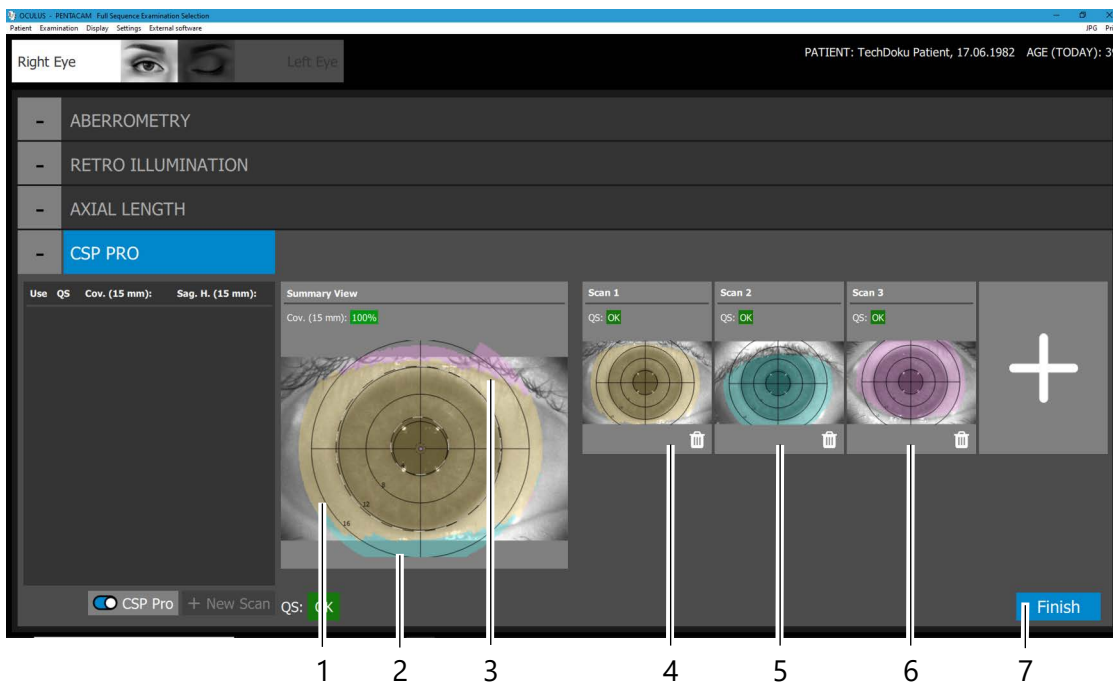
OCULUS - PENTACAM Full Sequence Examination Selection
Patient Examination Display Settings External software
JPG Pr

Right Eye
Left Eye

PATIENT: TechDoku Patient, 17.06.1982 AGE (TODAY): 3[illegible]

- ABERROMETRY
- RETRO ILLUMINATION
- AXIAL LENGTH
- CSP PRO

Use QS Cov. (15 mm): Sag. H. (15 mm):

Summary View
Cov. (15 mm): 100%

9
12
16

Scan 1
QS: OK

Scan 2
QS: OK

Scan 3
QS: OK

+

CSP Pro
+ New Scan
QS: OK

Finish

1 2 3 4 5 6 7